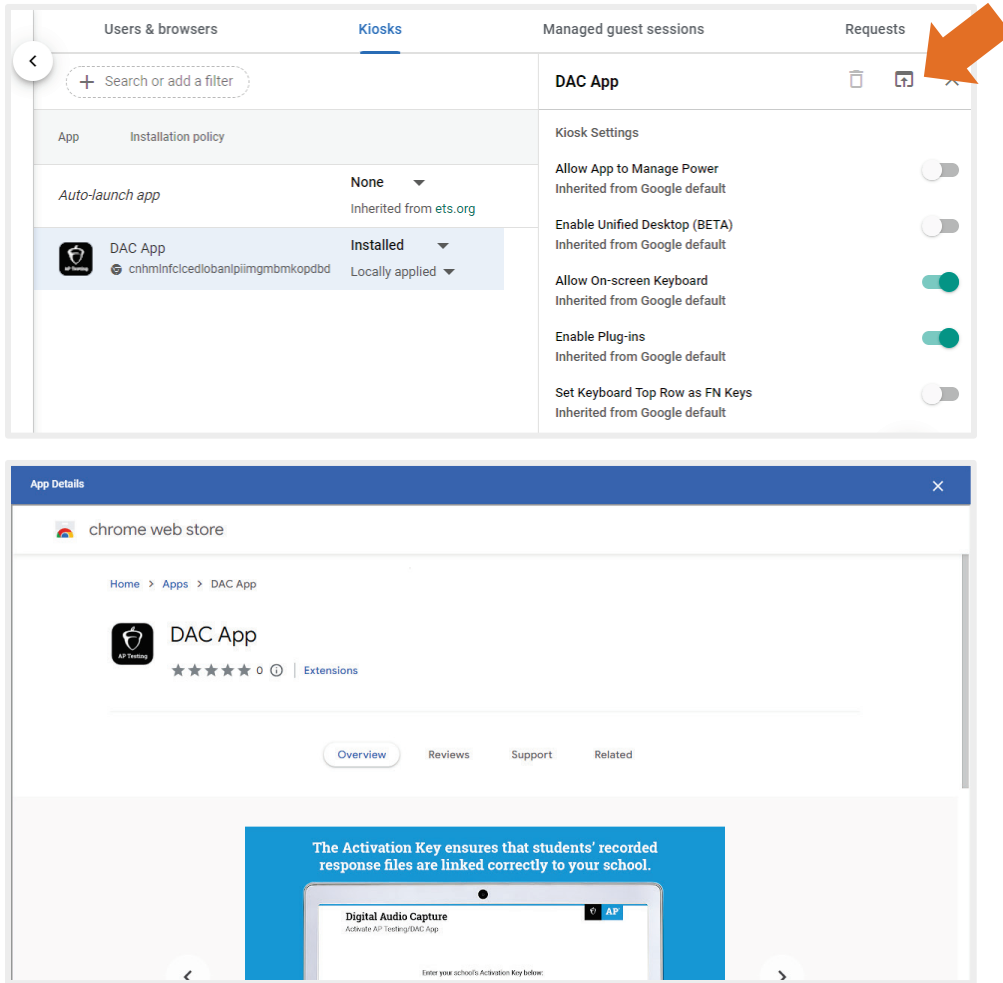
Users & browsers Kiosks Managed guest sessions Requests

Search or add a filter

App Installation policy

Auto-launch app

None

Inherited from ets.org

DAC App

cnhmlnfclcedlobanlpiimgmbmkopdbd

Installed

Locally applied

DAC App

Kiosk Settings

Allow App to Manage Power
Inherited from Google default

Enable Unified Desktop (BETA)
Inherited from Google default

Allow On-screen Keyboard
Inherited from Google default

Enable Plug-ins
Inherited from Google default

Set Keyboard Top Row as FN Keys
Inherited from Google default

App Details

chrome web store

Home > Apps > DAC App

AP Testing

DAC App

0 | Extensions

Overview Reviews Support Related

The Activation Key ensures that students' recorded response files are linked correctly to your school.

Digital Audio Capture

Activate AP Testing/DAC App

AP

Enter your school's Activation Key below: